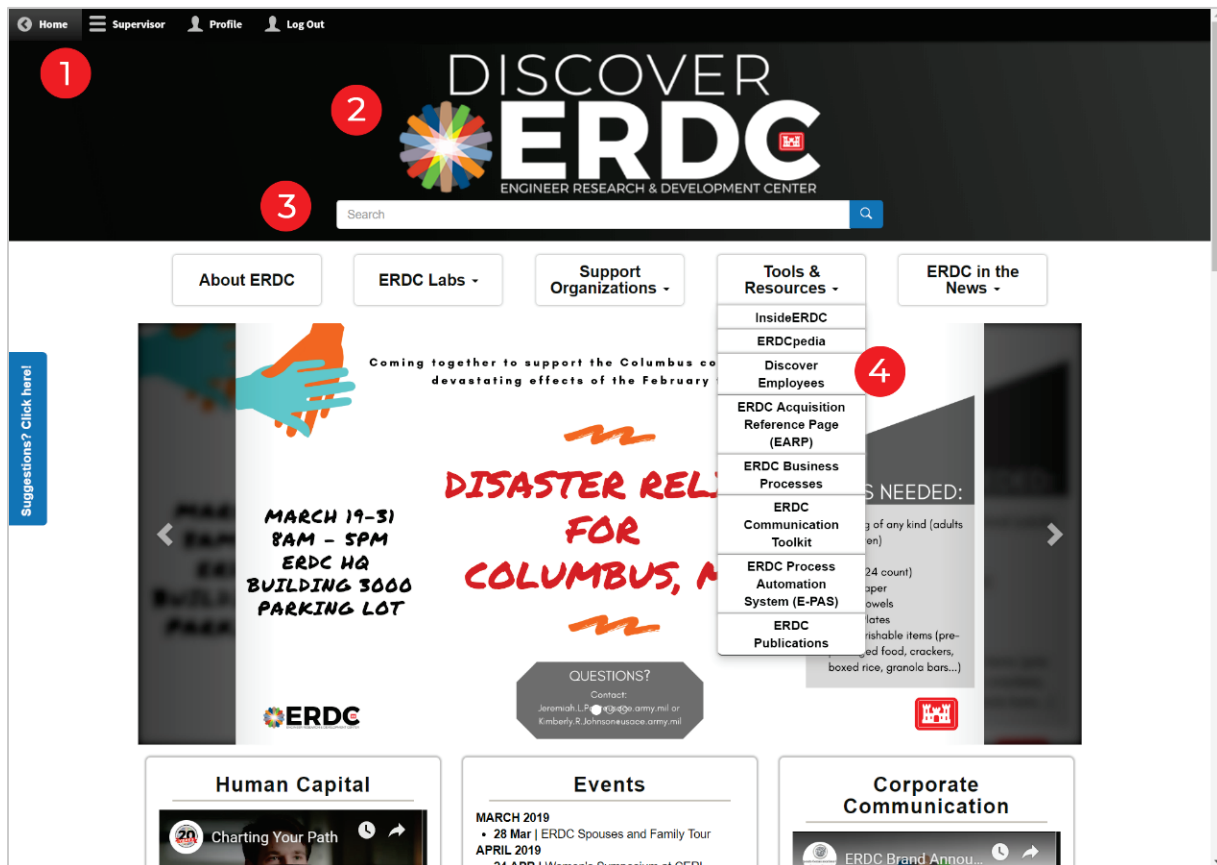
Home Supervisor Profile Log Out

1

DISCOVER ERDC
ENGINEER RESEARCH & DEVELOPMENT CENTER

2

3

Search

About ERDC | ERDC Labs | Support Organizations | Tools & Resources | ERDC in the News

InsideERDC
ERDCpedia
Discover Employees
ERDC Acquisition Reference Page (EARP)
ERDC Business Processes
ERDC Communication Toolkit
ERDC Process Automation System (E-PAS)
ERDC Publications

4

Suggestions? Click here!

Coming together to support the Columbus co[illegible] devastating effects of the February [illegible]

DISASTER REL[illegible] FOR COLUMBUS, M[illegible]

MARCH 19-31
8AM - 5PM
ERDC HQ
BUILDING 3000
PARKING LOT

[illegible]S NEEDED:
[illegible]g of any kind (adults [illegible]en)
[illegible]24 count)
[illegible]aper
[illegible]owels
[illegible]lates
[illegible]rishable items (pre-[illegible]ed food, crackers, boxed rice, granola bars...)

QUESTIONS?
Contact:
Jeremiah.L.P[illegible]usace.army.mil or
Kimberly.R.Johnson@usace.army.mil

ERDC

Human Capital
Charting Your Path

Events
MARCH 2019
• 28 Mar | ERDC Spouses and Family Tour
APRIL 2019
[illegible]

Corporate Communication
ERDC Brand Annou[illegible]